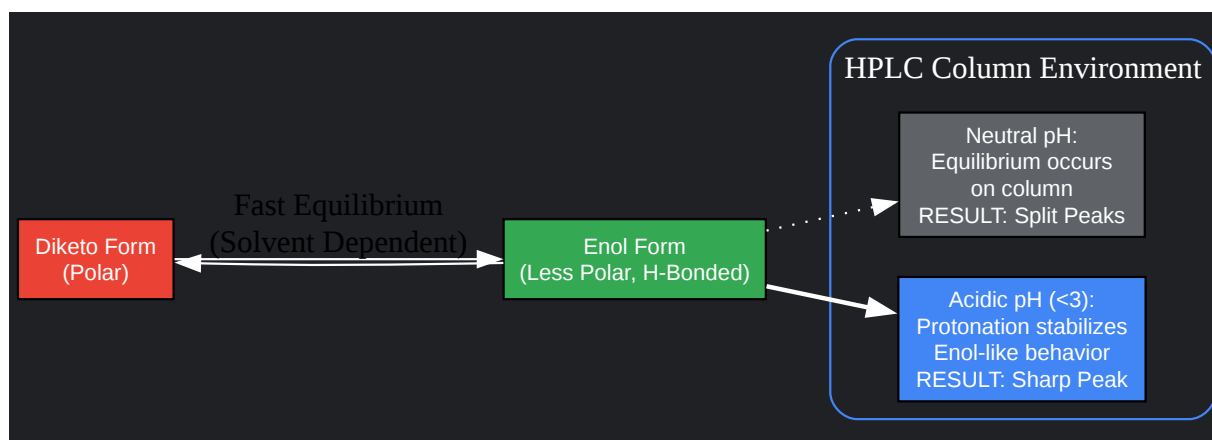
Diketo Form
(Polar)

Fast Equilibrium
(Solvent Dependent)

Enol Form
(Less Polar, H-Bonded)

HPLC Column Environment

Neutral pH:
Equilibrium occurs on column
RESULT: Split Peaks

Acidic pH (<3):
Protonation stabilizes Enol-like behavior
RESULT: Sharp Peak